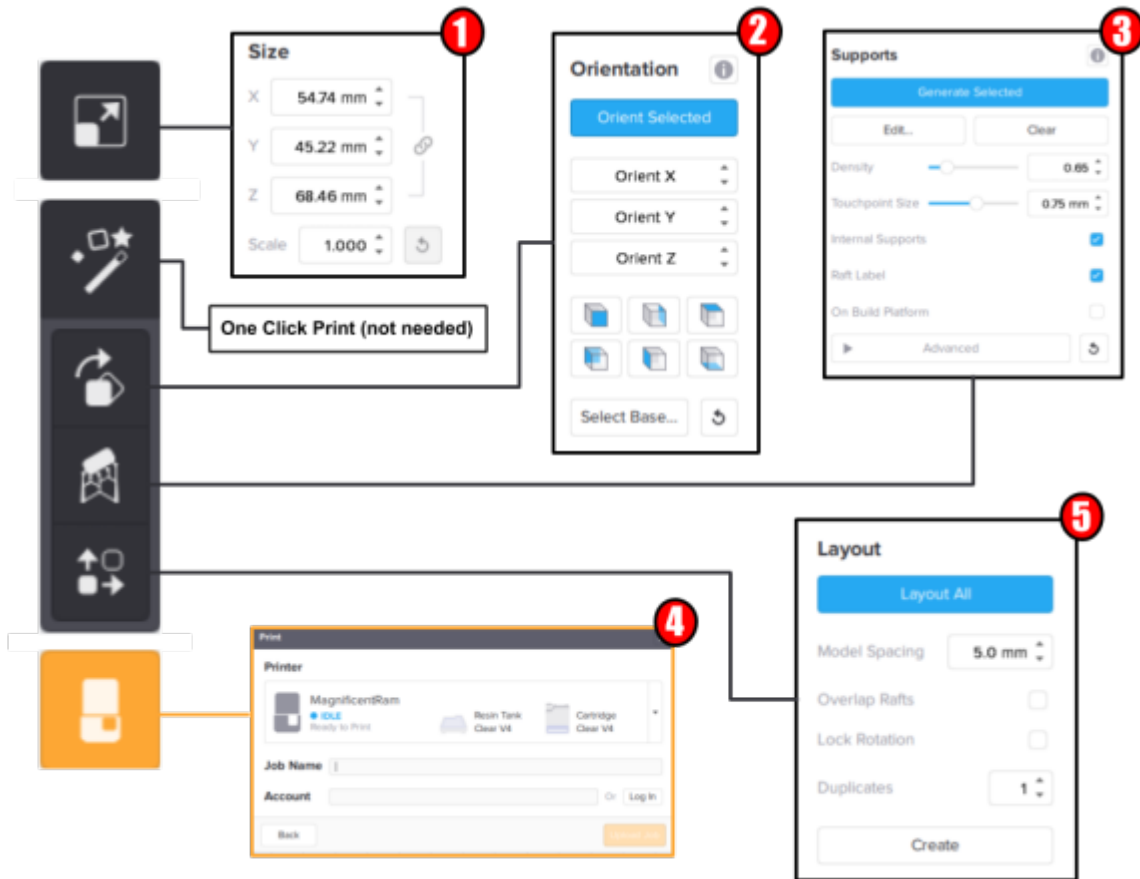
1
Size
X 54.74 mm
Y 45.22 mm
Z 68.46 mm
Scale 1.000

One Click Print (not needed)

2
Orientation
Orient Selected
Orient X
Orient Y
Orient Z
Select Base...

3
Supports
Generate Selected
Edit...
Clear
Density 0.65
Touchpoint Size 0.75 mm
Internal Supports
Raft Label
On Build Platform
Advanced

4
Print
Printer
MagnificentRam
IDLE
Ready to Print
Resin Tank
Clear V4
Cartridge
Clear V4
Job Name
Account
Or Log In
Back
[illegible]

5
Layout
Layout All
Model Spacing 5.0 mm
Overlap Rafts
Lock Rotation
Duplicates 1
Create